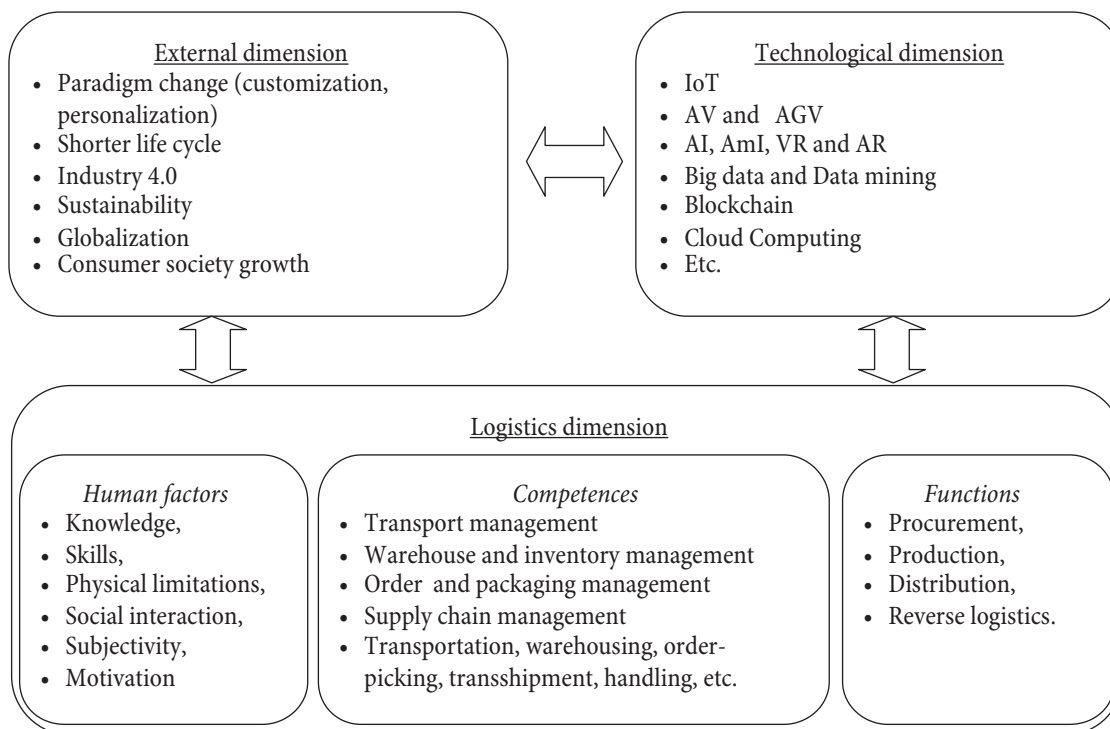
External dimension
- Paradigm change (customization, personalization)
- Shorter life cycle
- Industry 4.0
- Sustainability
- Globalization
- Consumer society growth

Technological dimension
- IoT
- AV and AGV
- AI, AmI, VR and AR
- Big data and Data mining
- Blockchain
- Cloud Computing
- Etc.

Logistics dimension

Human factors
- Knowledge,
- Skills,
- Physical limitations,
- Social interaction,
- Subjectivity,
- Motivation

Competences
- Transport management
- Warehouse and inventory management
- Order and packaging management
- Supply chain management
- Transportation, warehousing, order-picking, transshipment, handling, etc.

Functions
- Procurement,
- Production,
- Distribution,
- Reverse logistics.